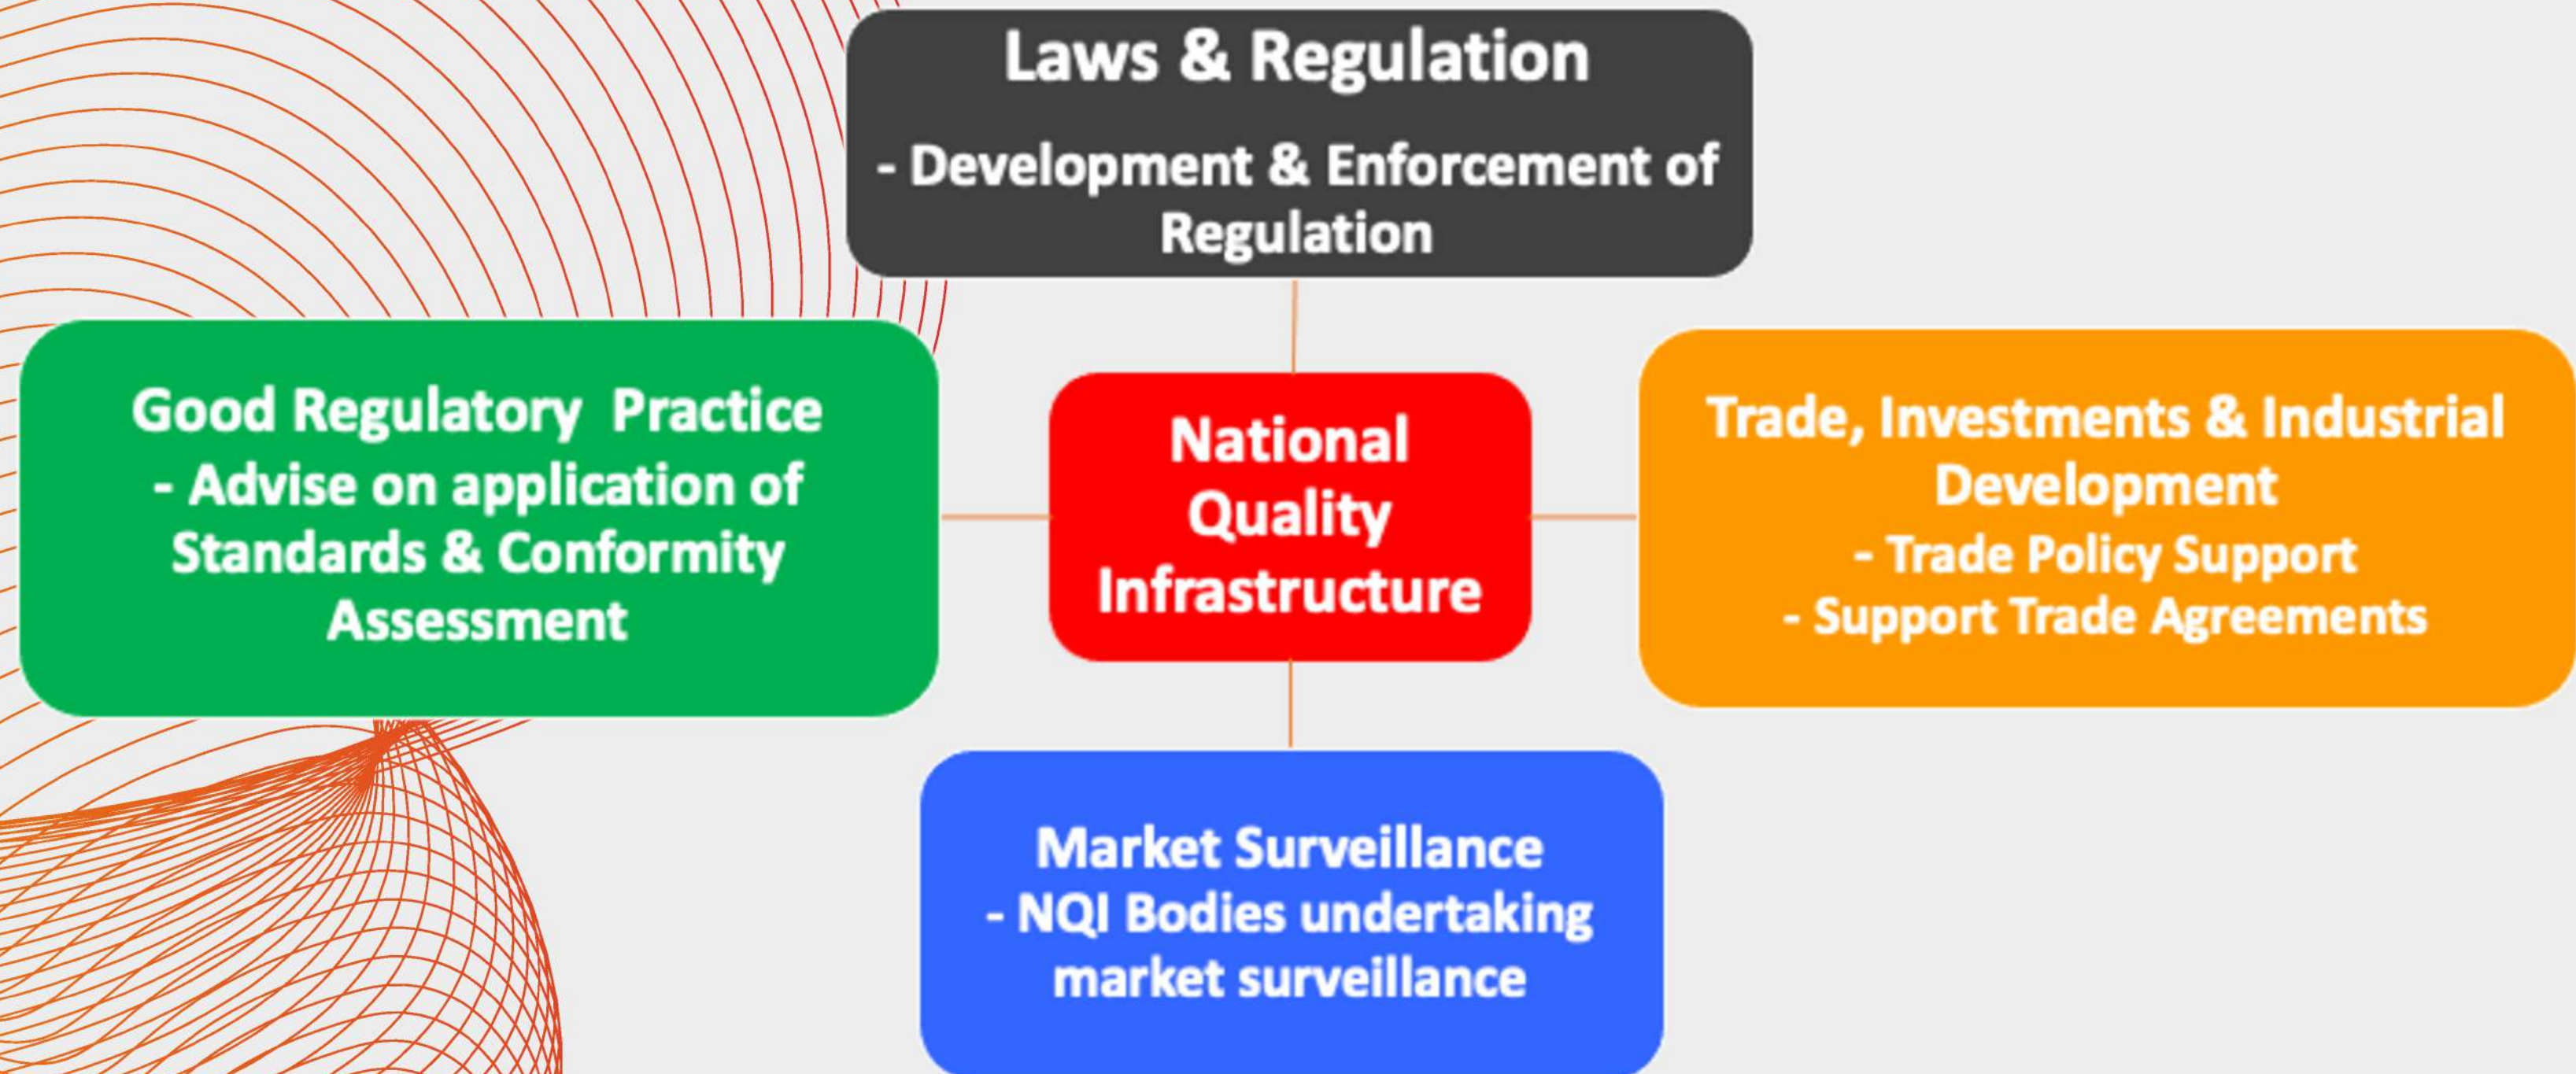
Laws & Regulation

- Development & Enforcement of Regulation

Good Regulatory Practice
- Advise on application of Standards & Conformity Assessment

National Quality Infrastructure

Trade, Investments & Industrial Development
- Trade Policy Support
- Support Trade Agreements

Market Surveillance
- NQI Bodies undertaking market surveillance